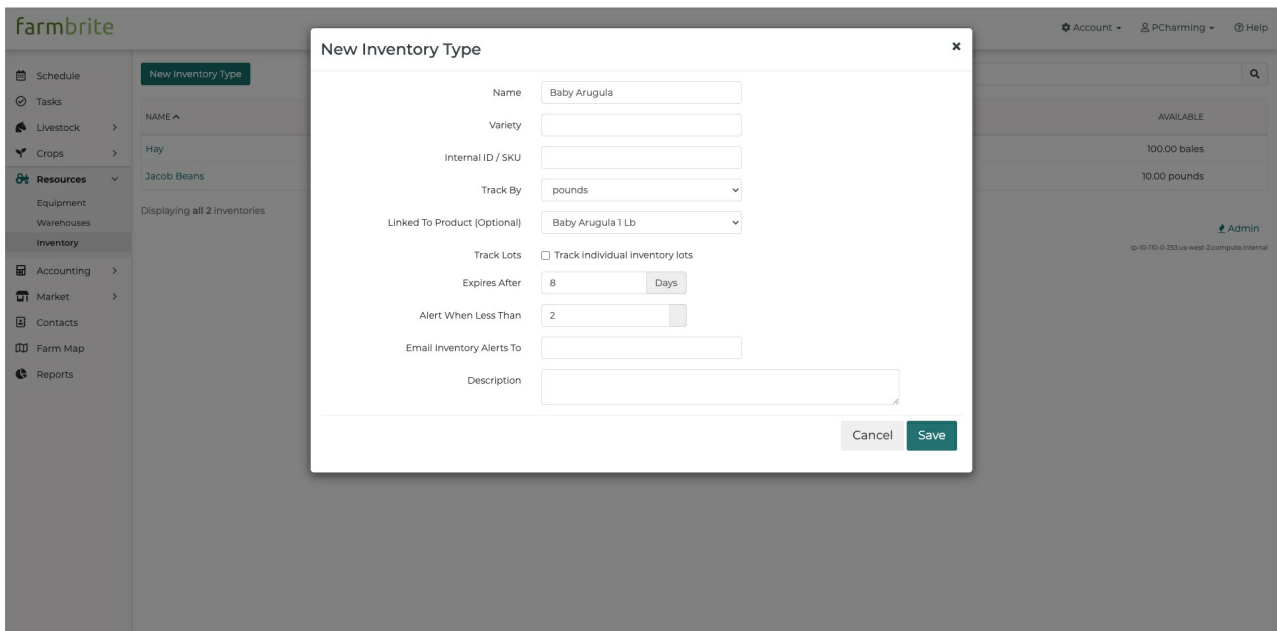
farmbrite

Account ▾ PCharming ▾ Help

Schedule
Tasks
Livestock >
Crops >
Resources ▾
Equipment
Warehouses
Inventory
Accounting >
Market >
Contacts
Farm Map
Reports

New Inventory Type

| NAME ^ | AVAILABLE |
|---|---|
| Hay | 100.00 bales |
| Jacob Beans | 10.00 pounds |

Displaying all 2 inventories

Admin
ip-10-110-0-253.us-west-2.compute.internal

New Inventory Type ×

Name: Baby Arugula
Variety
Internal ID / SKU
Track By: pounds
Linked To Product (Optional): Baby Arugula 1 Lb
Track Lots: Track individual inventory lots
Expires After: 8 Days
Alert When Less Than: 2
Email Inventory Alerts To
Description

Cancel Save